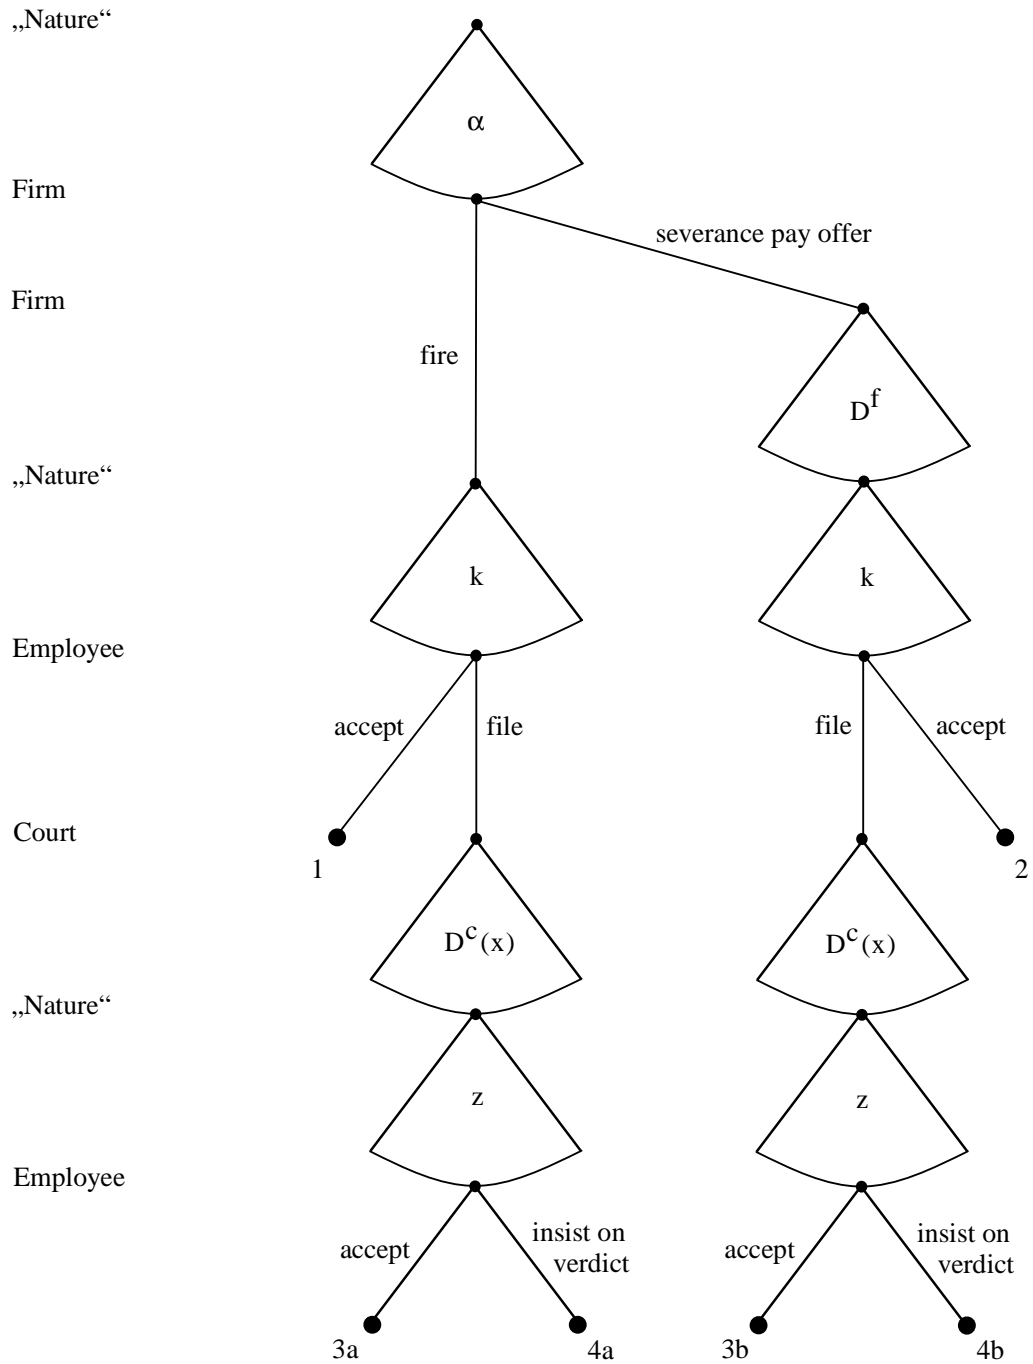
„Nature“

$\alpha$

Firm

severance pay offer

Firm

fire

$D^f$

„Nature“

k

k

Employee

accept

file

file

accept

Court

1

2

$D^c(x)$

$D^c(x)$

„Nature“

z

z

Employee

accept

insist on verdict

accept

insist on verdict

3a

4a

3b

4b